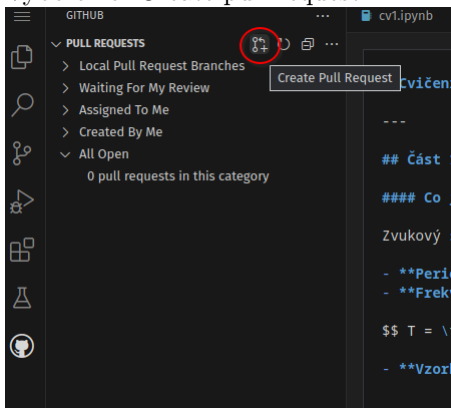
GITHUB
...
cv1.ipynb
PULL REQUESTS
Local Pull Request Branches
Waiting For My Review
Assigned To Me
Created By Me
All Open
0 pull requests in this category
Create Pull Request
Cvičen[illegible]

---

## Část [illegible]

#### Co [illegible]

Zvukový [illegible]

- **Peri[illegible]
- **Frekv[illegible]

$$ T = \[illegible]

- **Vzor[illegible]